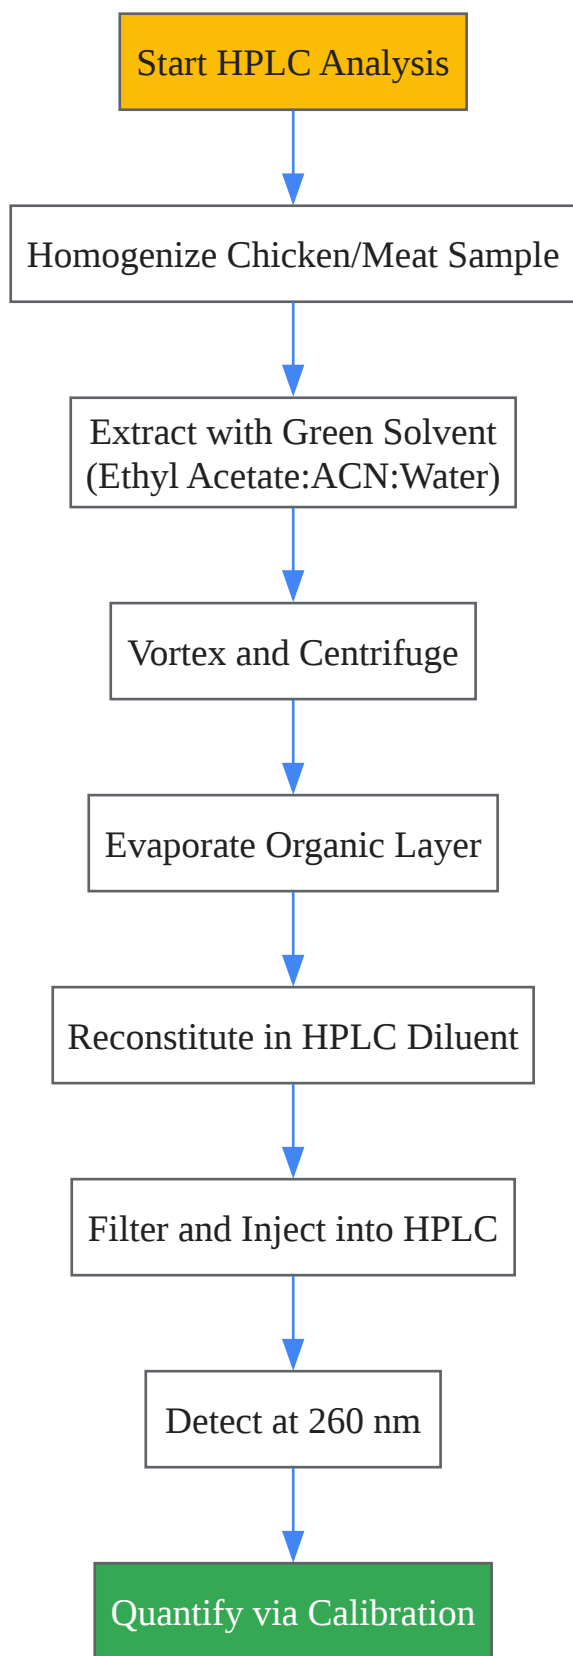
Start HPLC Analysis

Homogenize Chicken/Meat Sample

Extract with Green Solvent (Ethyl Acetate:ACN:Water)

Vortex and Centrifuge

Evaporate Organic Layer

Reconstitute in HPLC Diluent

Filter and Inject into HPLC

Detect at 260 nm

Quantify via Calibration